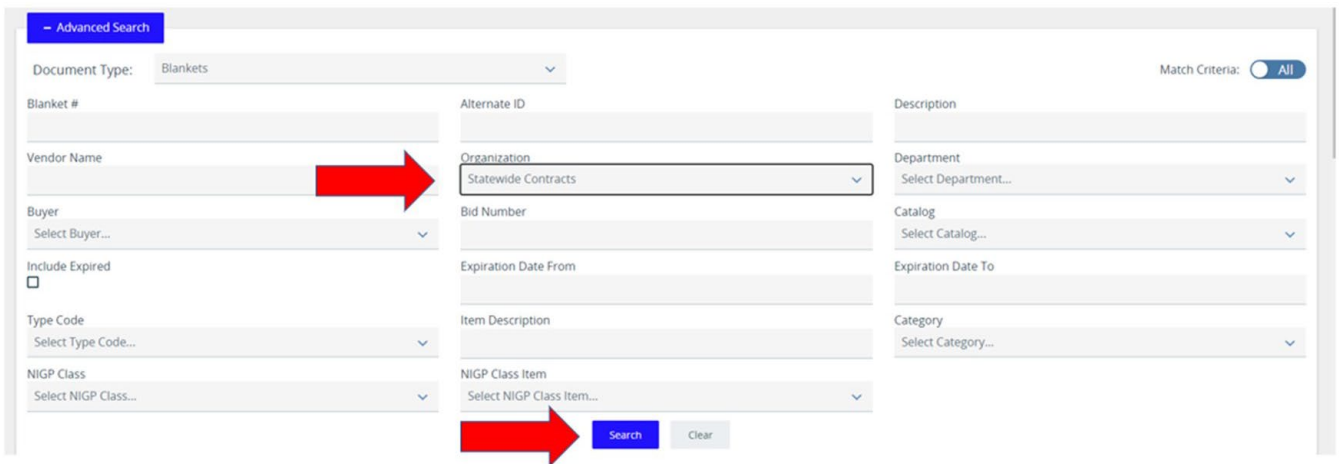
– Advanced Search

Document Type: Blankets

Match Criteria: All

Blanket #

Alternate ID

Description

Vendor Name

Organization
Statewide Contracts

Department
Select Department...

Buyer
Select Buyer...

Bid Number

Catalog
Select Catalog...

Include Expired

Expiration Date From

Expiration Date To

Type Code
Select Type Code...

Item Description

Category
Select Category...

NIGP Class
Select NIGP Class...

NIGP Class Item
Select NIGP Class Item...

Search

Clear